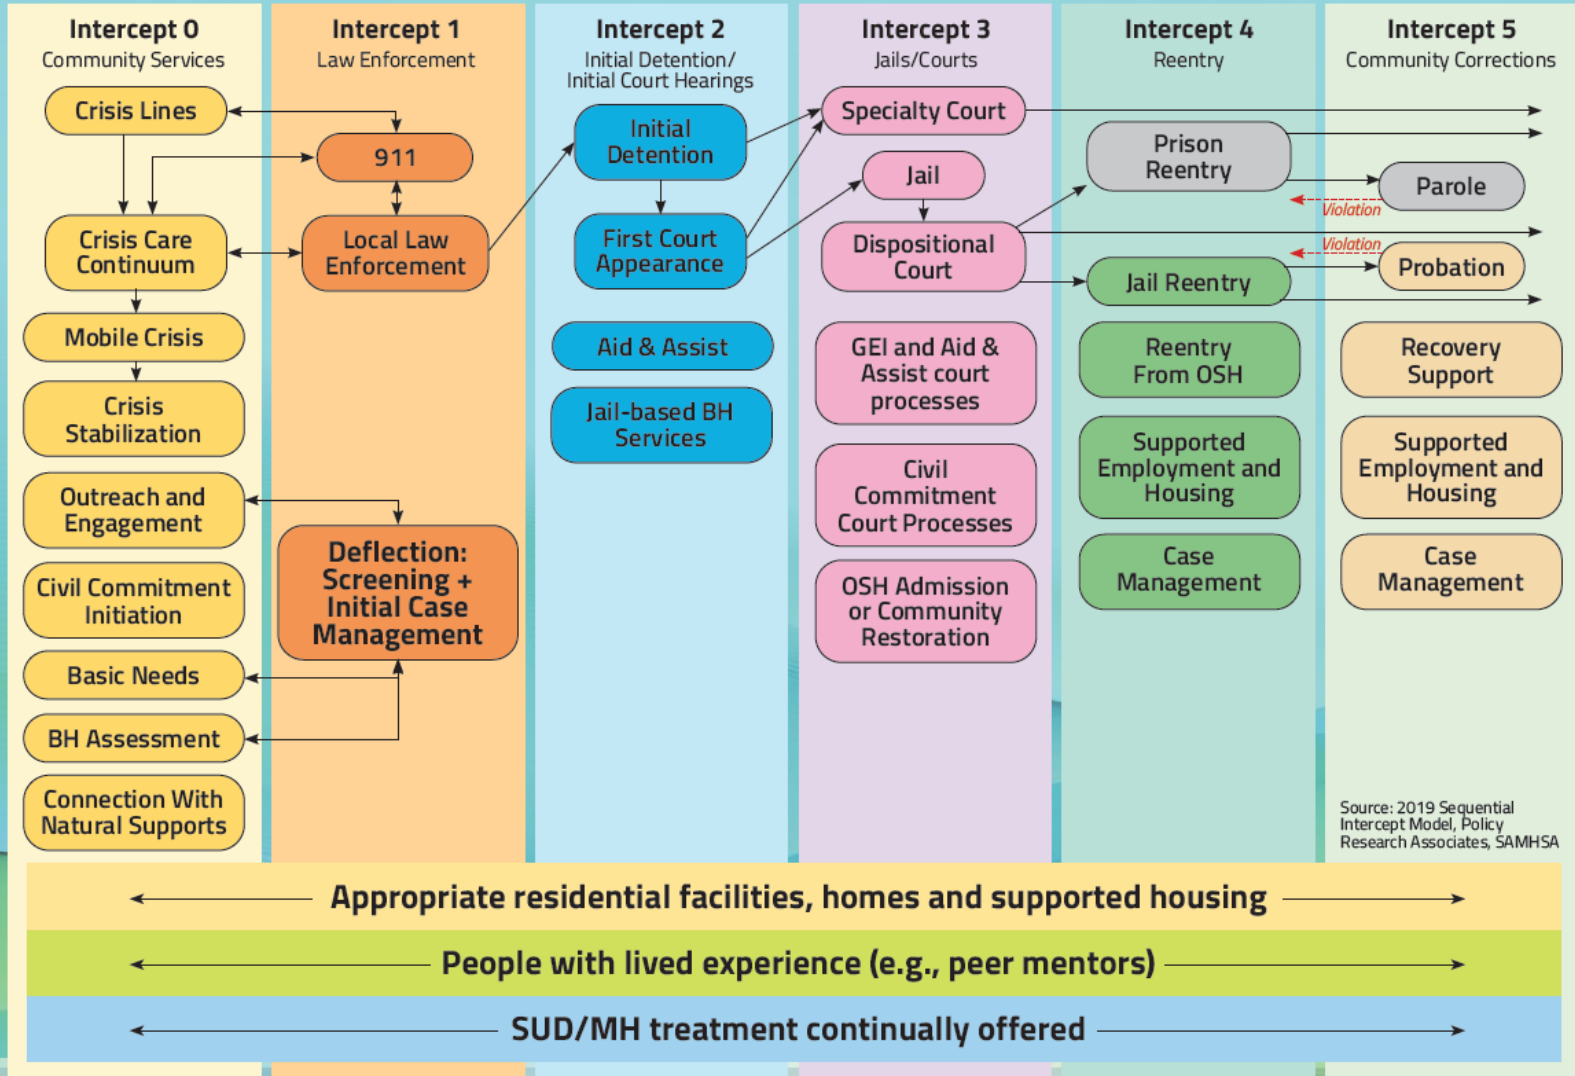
Intercept 0
Community Services

Crisis Lines

Crisis Care Continuum

Mobile Crisis

Crisis Stabilization

Outreach and Engagement

Civil Commitment Initiation

Basic Needs

BH Assessment

Connection With Natural Supports

Intercept 1
Law Enforcement

911

Local Law Enforcement

Deflection: Screening + Initial Case Management

Intercept 2
Initial Detention/ Initial Court Hearings

Initial Detention

First Court Appearance

Aid & Assist

Jail-based BH Services

Intercept 3
Jails/Courts

Specialty Court

Jail

Dispositional Court

GEI and Aid & Assist court processes

Civil Commitment Court Processes

OSH Admission or Community Restoration

Intercept 4
Reentry

Prison Reentry

Jail Reentry

Reentry From OSH

Supported Employment and Housing

Case Management

Intercept 5
Community Corrections

Parole

Violation

Violation

Probation

Recovery Support

Supported Employment and Housing

Case Management

Source: 2019 Sequential Intercept Model, Policy Research Associates, SAMHSA

Appropriate residential facilities, homes and supported housing

People with lived experience (e.g., peer mentors)

SUD/MH treatment continually offered